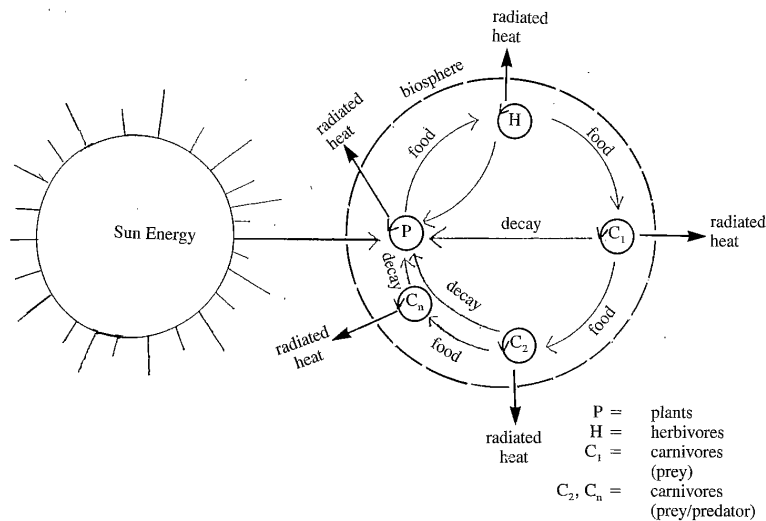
radiated heat

biosphere

radiated heat

H

food

food

Sun Energy

P

decay

$C_1$

radiated heat

decay

decay

$C_n$

food

$C_2$

food

radiated heat

radiated heat

P = plants
H = herbivores
$C_1$ = carnivores (prey)
$C_2$, $C_n$ = carnivores (prey/predator)